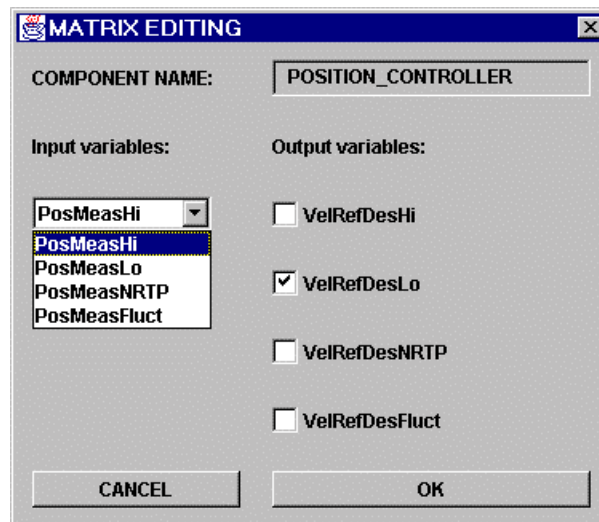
MATRIX EDITING

COMPONENT NAME: POSITION_CONTROLLER

Input variables:

PosMeasHi

PosMeasHi
PosMeasLo
PosMeasNRTP
PosMeasFluct

Output variables:

VelRefDesHi

VelRefDesLo

VelRefDesNRTP

VelRefDesFluct

CANCEL

OK